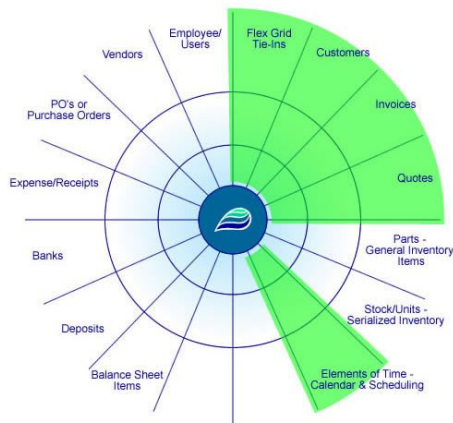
Employee/ Users

Flex Grid Tie-Ins

Vendors

Customers

PO's or Purchase Orders

Invoices

Expense/Receipts

Quotes

Banks

Parts - General Inventory Items

Deposits

Stock/Units - Serialized Inventory

Balance Sheet Items

Elements of Time - Calendar & Scheduling